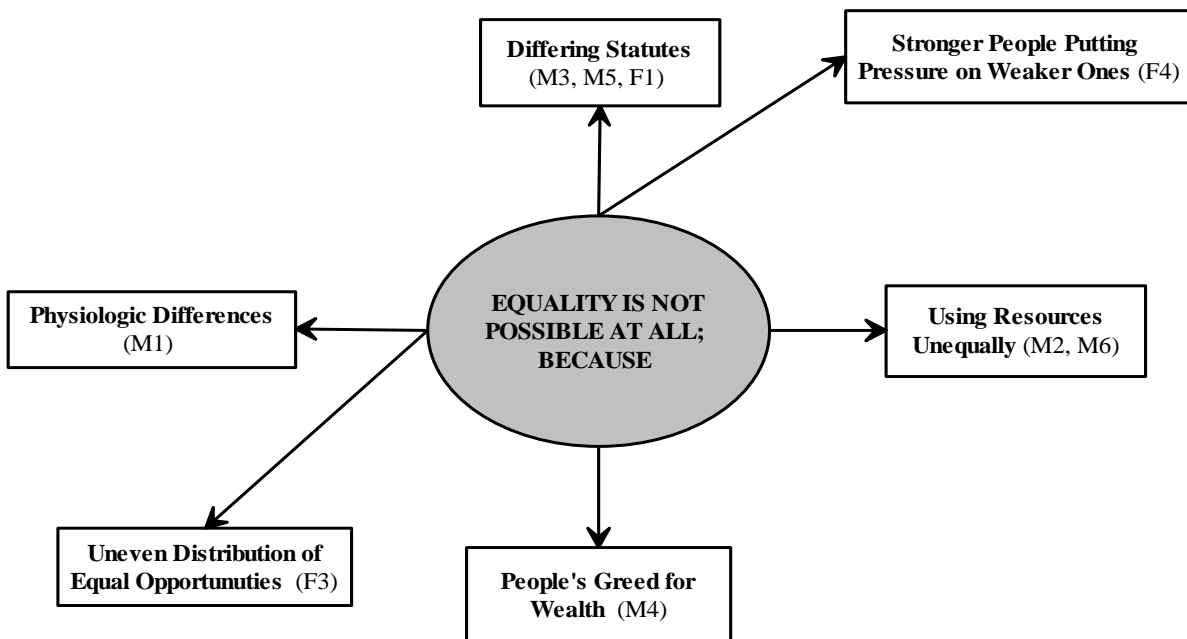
EQUALITY IS NOT POSSIBLE AT ALL; BECAUSE

Differing Statutes (M3, M5, F1)

Stronger People Putting Pressure on Weaker Ones (F4)

Physiologic Differences (M1)

Using Resources Unequally (M2, M6)

Uneven Distribution of Equal Opportunuties (F3)

People's Greed for Wealth (M4)